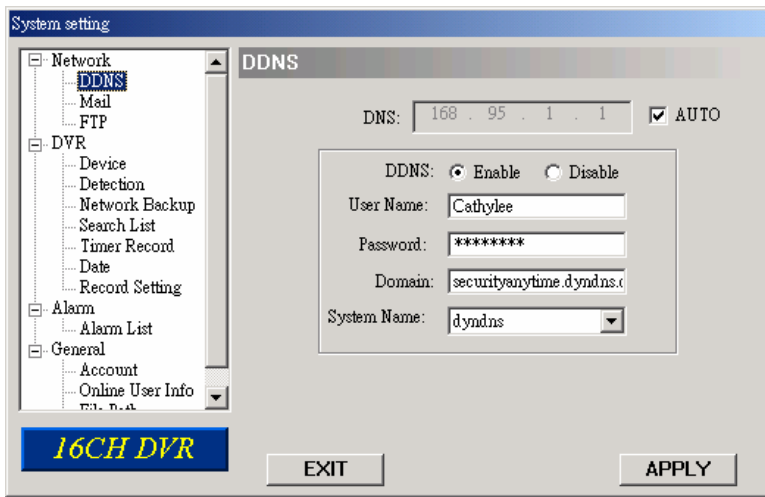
System setting

Network
DDNS
Mail
FTP
DVR
Device
Detection
Network Backup
Search List
Timer Record
Date
Record Setting
Alarm
Alarm List
General
Account
Online User Info
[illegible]

16CH DVR

DDNS

DNS: 168 . 95 . 1 . 1

AUTO

DDNS: Enable Disable

User Name: Cathylee

Password: ********

Domain: securityanytime.dyndns.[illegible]

System Name: dyndns

EXIT

APPLY